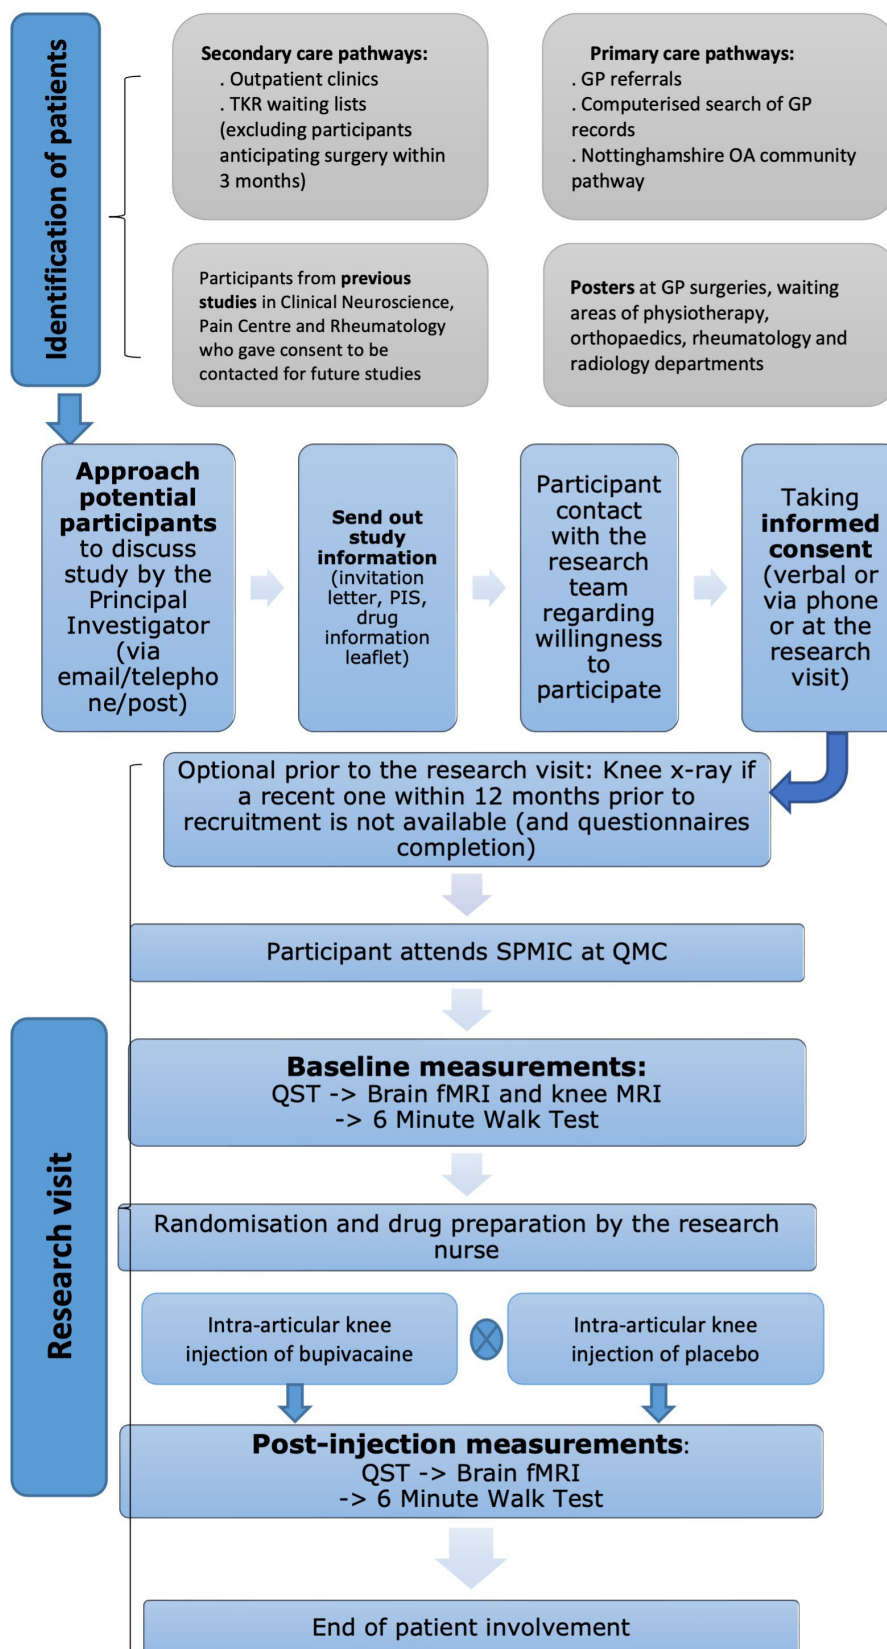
Identification of patients

Secondary care pathways:
. Outpatient clinics
. TKR waiting lists (excluding participants anticipating surgery within 3 months)

Primary care pathways:
. GP referrals
. Computerised search of GP records
. Nottinghamshire OA community pathway

Participants from previous studies in Clinical Neuroscience, Pain Centre and Rheumatology who gave consent to be contacted for future studies

Posters at GP surgeries, waiting areas of physiotherapy, orthopaedics, rheumatology and radiology departments

Approach potential participants to discuss study by the Principal Investigator (via email/telephone/post)

Send out study information (invitation letter, PIS, drug information leaflet)

Participant contact with the research team regarding willingness to participate

Taking informed consent (verbal or via phone or at the research visit)

Optional prior to the research visit: Knee x-ray if a recent one within 12 months prior to recruitment is not available (and questionnaires completion)

Participant attends SPMIC at QMC

Research visit

Baseline measurements:
QST -> Brain fMRI and knee MRI -> 6 Minute Walk Test

Randomisation and drug preparation by the research nurse

Intra-articular knee injection of bupivacaine

Intra-articular knee injection of placebo

Post-injection measurements:
QST -> Brain fMRI -> 6 Minute Walk Test

End of patient involvement